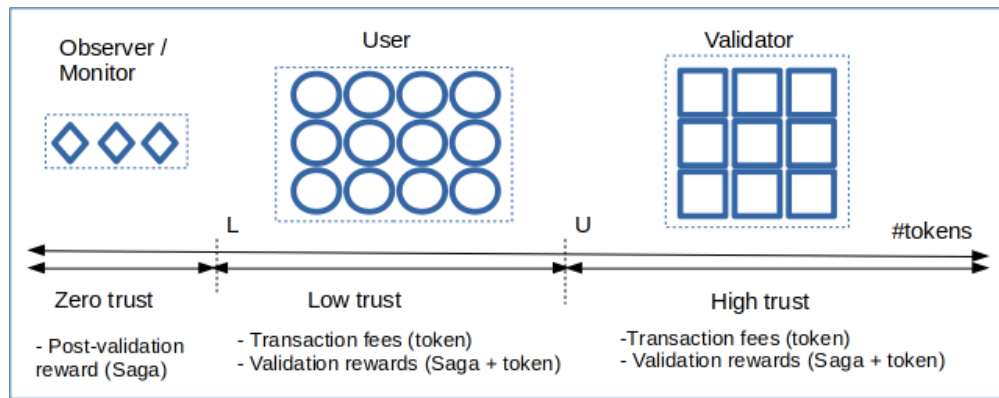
Observer / Monitor

User

Validator

L

U

#tokens

Zero trust

Low trust

High trust

- Post-validation reward (Saga)

- Transaction fees (token)
- Validation rewards (Saga + token)

-Transaction fees (token)
- Validation rewards (Saga + token)